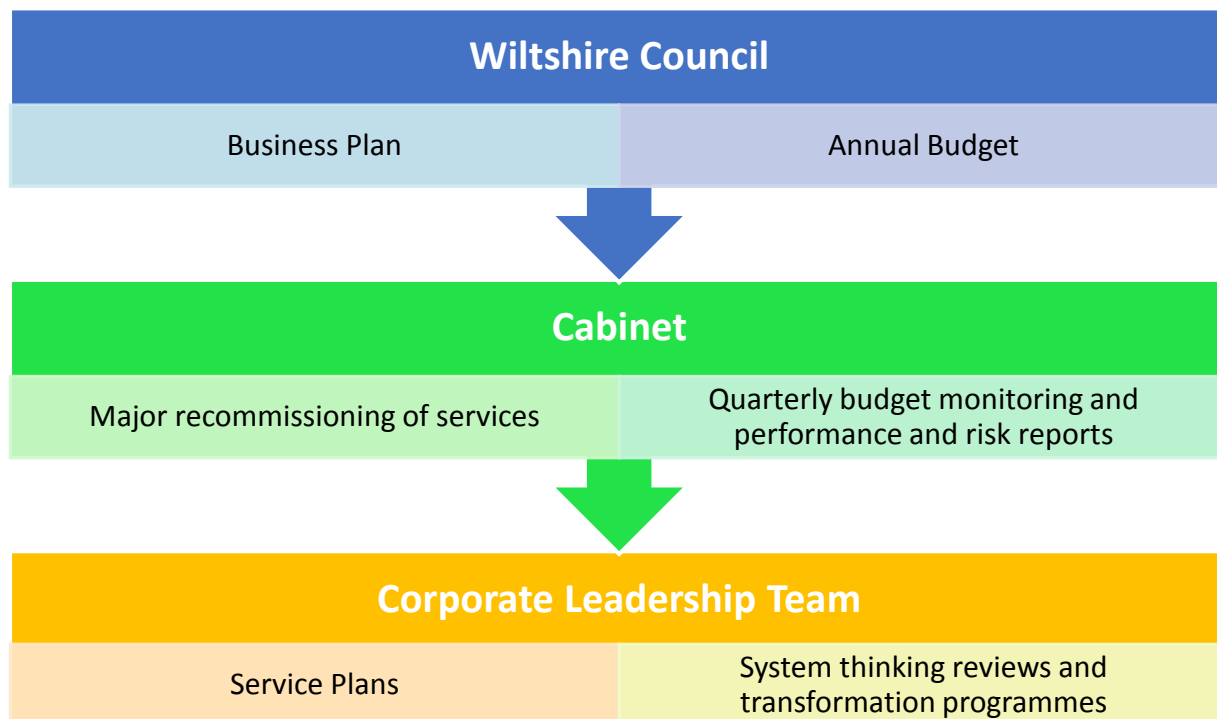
Wiltshire Council

| Business Plan | Annual Budget |
|---|---|

Cabinet

| Major recommissioning of services | Quarterly budget monitoring and performance and risk reports |
|---|---|

Corporate Leadership Team

| Service Plans | System thinking reviews and transformation programmes |
|---|---|